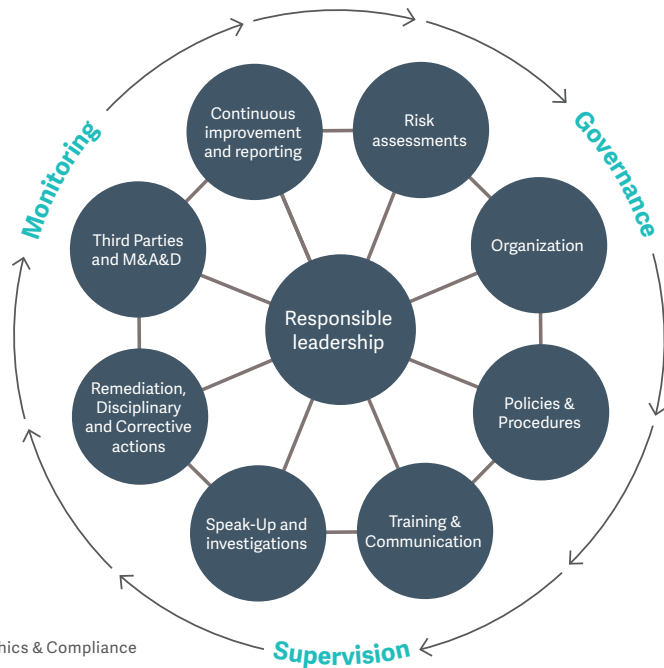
Monitoring

Governance

Supervision

Continuous improvement and reporting

Risk assessments

Third Parties and M&A&D

Organization

Responsible leadership

Remediation, Disciplinary and Corrective actions

Policies & Procedures

Speak-Up and investigations

Training & Communication

hics & Compliance